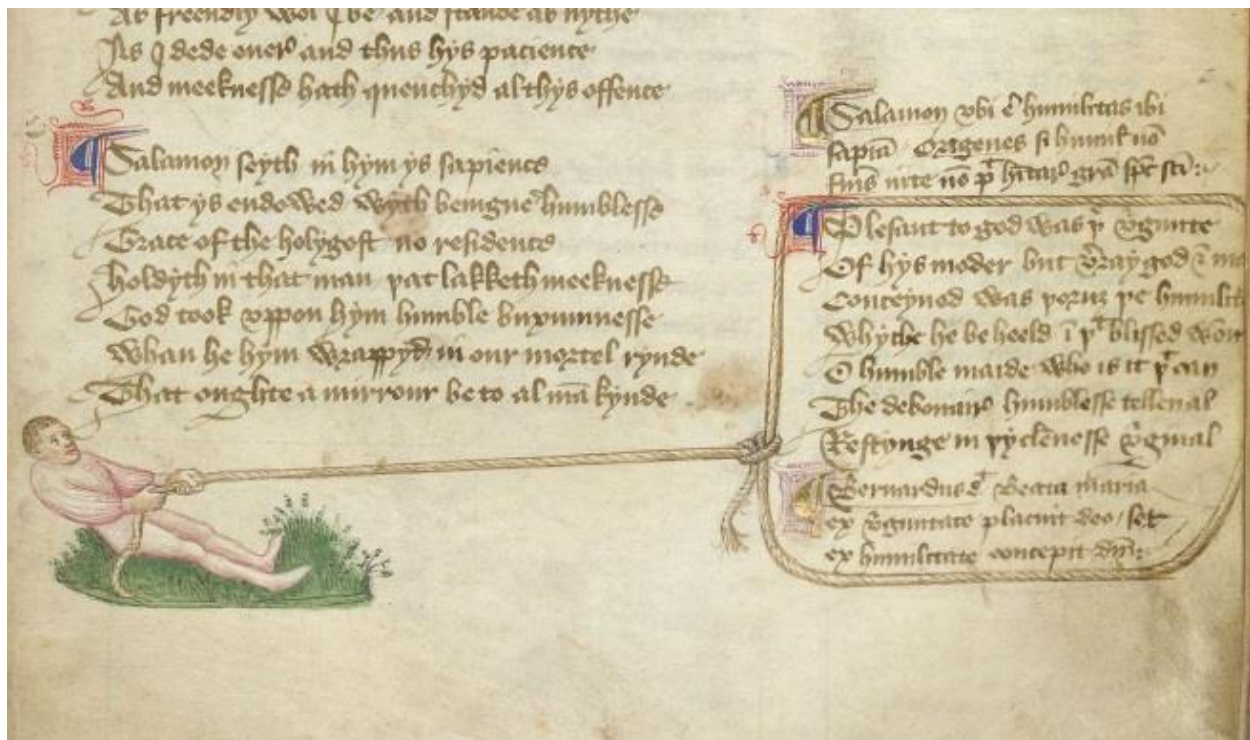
As frendly wol y be and stande as nyther
Als y dede onew and thus hys paciente
And meeknesse hath quenchyd al thys offence

Salamon seyth in hym ys sapience
That ys endewed wyth benigne humblesse
Grace of the holygost no residence
Holdyth in that man þat lakketh meeknesse
God took vppon hym humble unkunnesse
Whan he hym wrappyd in our mortel rynde
That oughte a mirrour be to al man kynde

Salamon vbi e humilitas ibi sapia Origenes si humilitas no
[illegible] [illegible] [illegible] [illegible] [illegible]

Plesant to god was þe virginite
Of hys moder but way god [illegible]
Conceyued was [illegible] þe humilit
Whyche he beheld in þat blissed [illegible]
O humble maide who is it þat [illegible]
The wommans humblesse telle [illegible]
Restynge in þe clennesse virginal

Bernardus Beata maria
ex virginitate placuit deo / set
ex humilitate concepit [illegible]